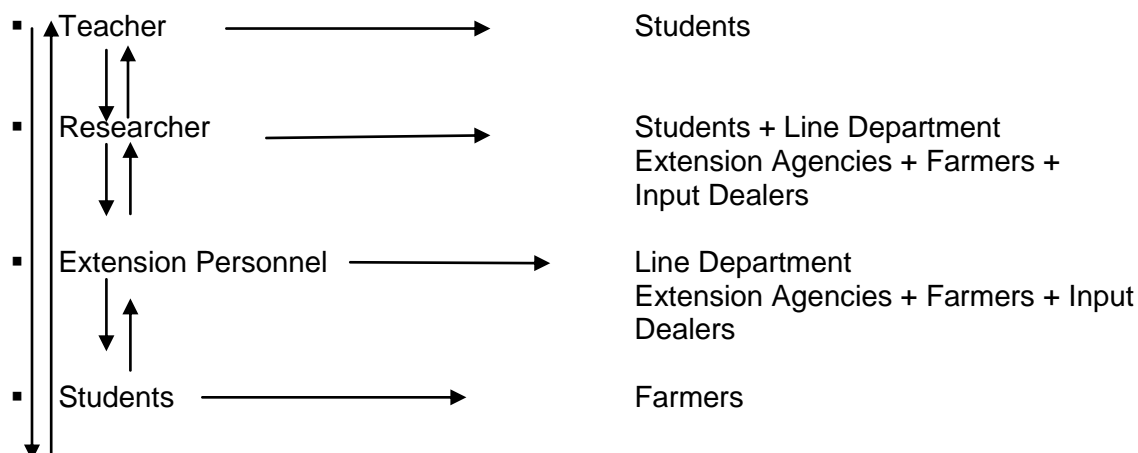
▪ Teacher → Students

▪ Researcher → Students + Line Department Extension Agencies + Farmers + Input Dealers

▪ Extension Personnel → Line Department Extension Agencies + Farmers + Input Dealers

▪ Students → Farmers